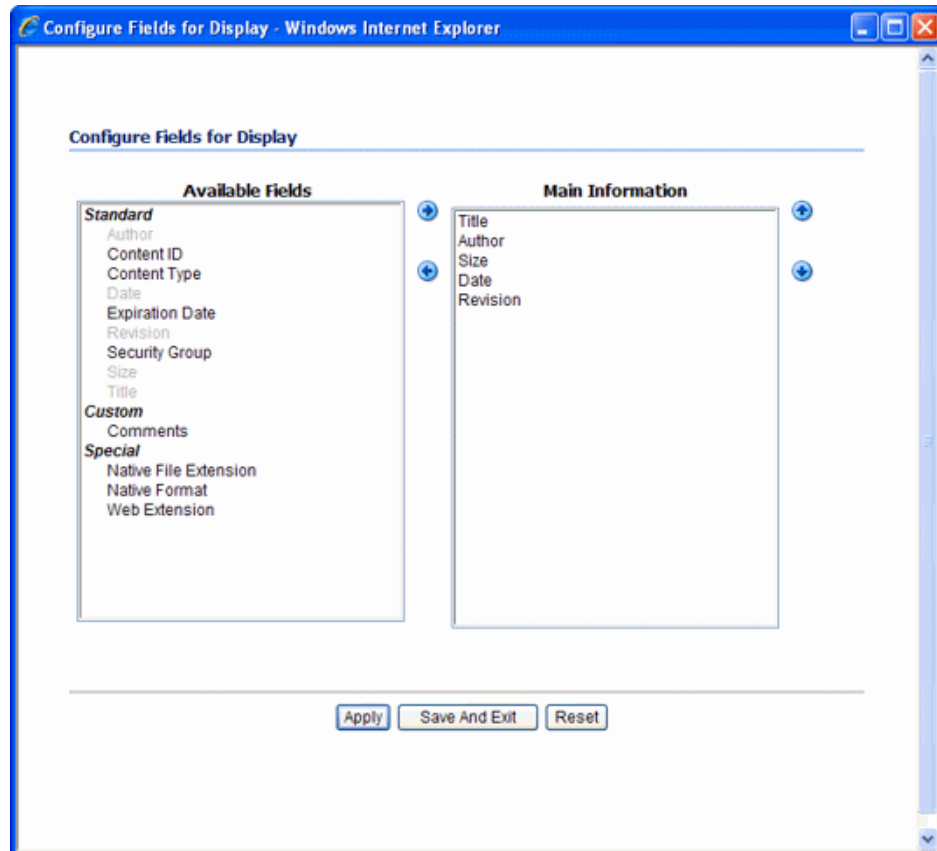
Configure Fields for Display - Windows Internet Explorer

Configure Fields for Display

Available Fields

Standard
Author
Content ID
Content Type
Date
Expiration Date
Revision
Security Group
Size
Title
Custom
Comments
Special
Native File Extension
Native Format
Web Extension

Main Information

Title
Author
Size
Date
Revision

Apply
Save And Exit
Reset